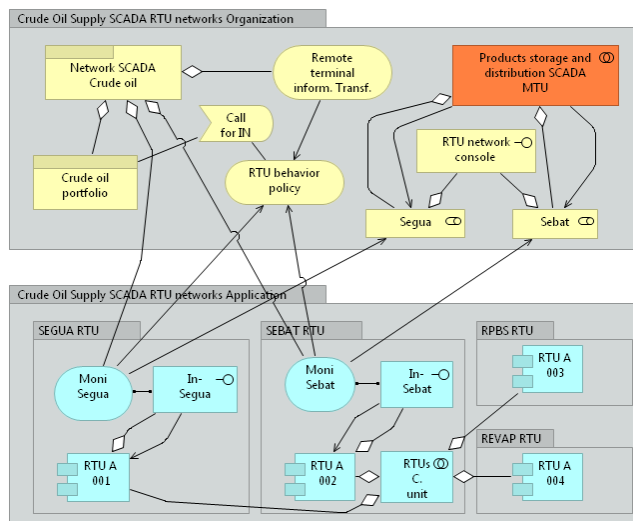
Crude Oil Supply SCADA RTU networks Organization

Network SCADA Crude oil

Remote terminal inform. Transf.

Products storage and distribution SCADA MTU

Call for IN

RTU network console

Crude oil portfolio

RTU behavior policy

Segua

Sebat

Crude Oil Supply SCADA RTU networks Application

SEGUA RTU

SEBAT RTU

RPBS RTU

Moni Segua

In-Segua

Moni Sebat

In-Sebat

RTU A 003

REVAP RTU

RTU A 001

RTU A 002

RTUs C. unit

RTU A 004